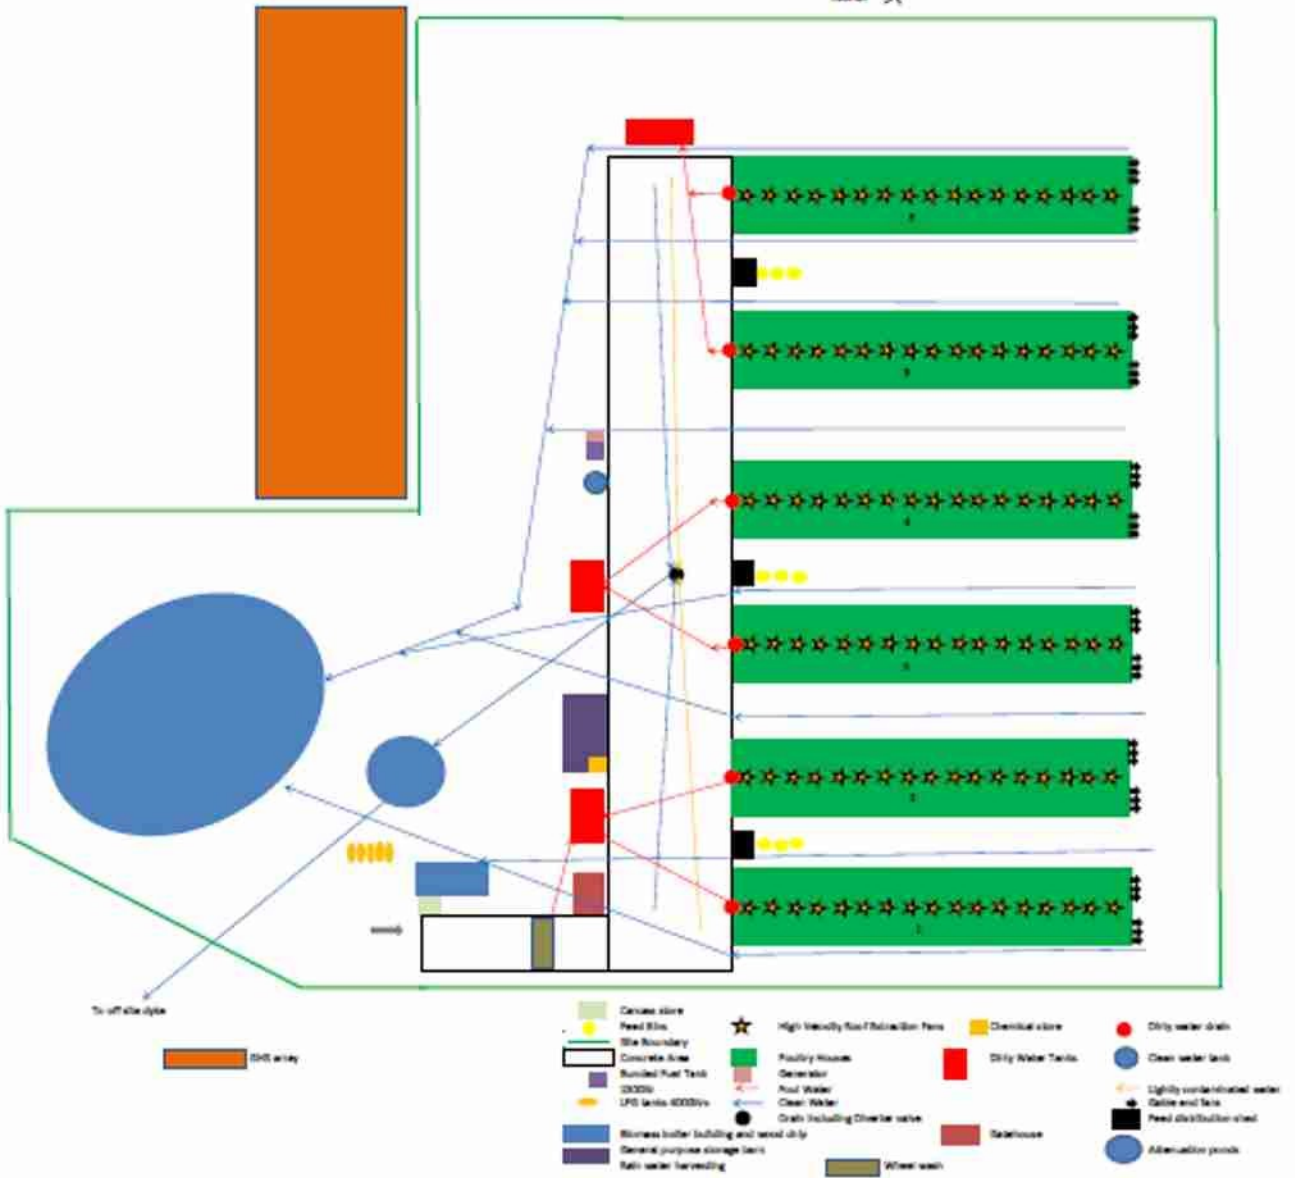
To off site dyke

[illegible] array

Carcass store
Feed Bins
Site Boundary
Concrete Area
Bunded Fuel Tank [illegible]
LPG tanks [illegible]
Biomass boiler building and wood chip
General purpose storage barn
Rain water harvesting

High Velocity Roof Extraction Fans
Poultry Houses
Generator
Foul Water
Clean Water
Drain including Diverter valve

Chemical store
Dirty Water Tanks
Gatehouse
Wheel wash

Dirty water drain
Clean water tank
Lightly contaminated water
Gable end fans
Feed distribution shed
Attenuation ponds